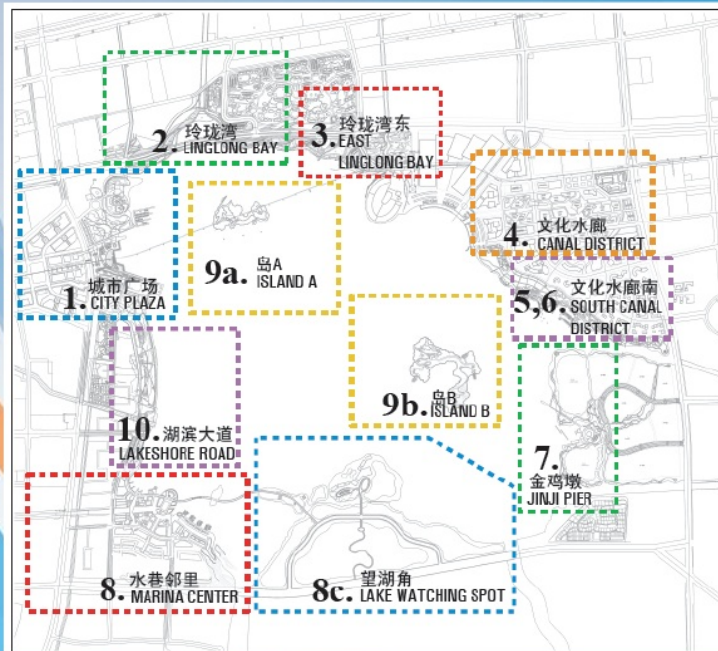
2. 玲珑湾 LINGLONG BAY

3. 玲珑湾东 EAST LINGLONG BAY

4. 文化水廊 CANAL DISTRICT

9a. 岛A ISLAND A

1. 城市广场 CITY PLAZA

5,6. 文化水廊南 SOUTH CANAL DISTRICT

9b. 岛B ISLAND B

10. 湖滨大道 LAKESHORE ROAD

7. 金鸡墩 JINJI PIER

8. 水巷邻里 MARINA CENTER

8c. 望湖角 LAKE WATCHING SPOT